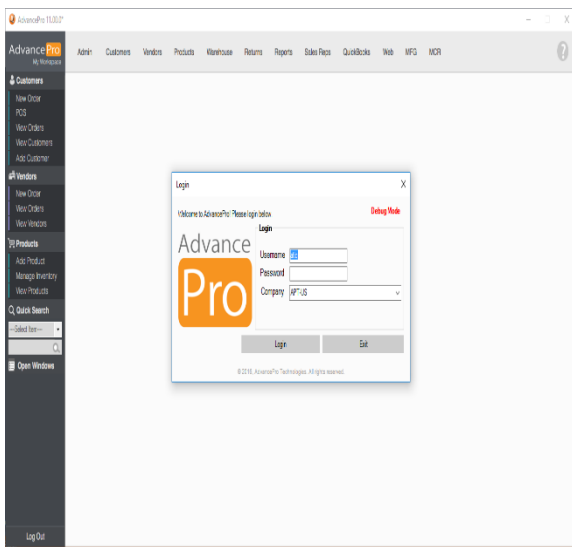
AdvancePro 11.20.0*

Advance Pro
My Workspace

Admin Customers Vendors Products Warehouse Returns Reports Sales Reps QuickBooks Web MFG MCR

?

Customers
New Order
POS
View Orders
View Customers
Add Customer

Vendors
New Order
View Orders
View Vendors

Products
Add Product
Manage Inventory
View Products

Quick Search
-- Select Item --

Open Windows

Log Out

Login
X
Welcome to AdvancePro! Please login below
Debug Mode
Advance Pro
Login
Username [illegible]
Password
Company APTUS
Login
Exit
© 2016, AdvancePro Technologies. All rights reserved.